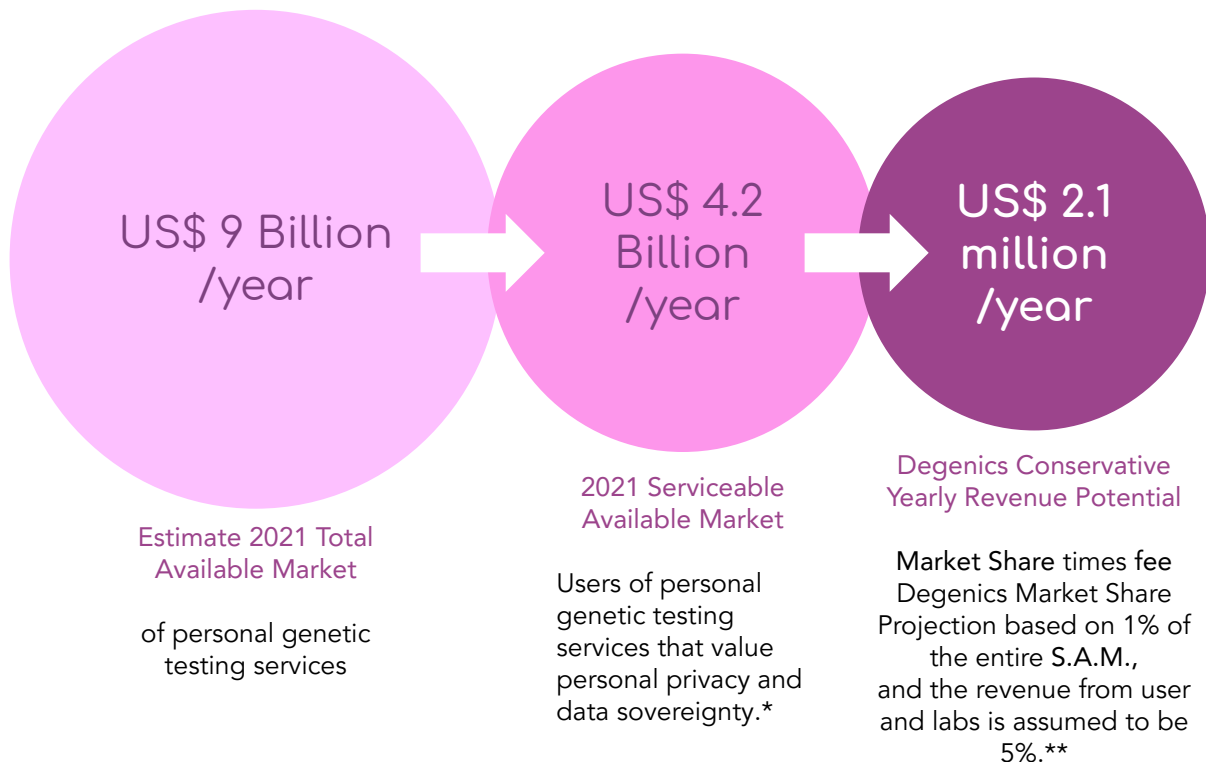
US$ 9 Billion /year

Estimate 2021 Total Available Market

of personal genetic testing services

US$ 4.2 Billion /year

2021 Serviceable Available Market

Users of personal genetic testing services that value personal privacy and data sovereignty.*

US$ 2.1 million /year

Degenics Conservative Yearly Revenue Potential

Market Share times fee Degenics Market Share Projection based on 1% of the entire S.A.M., and the revenue from user and labs is assumed to be 5%.**